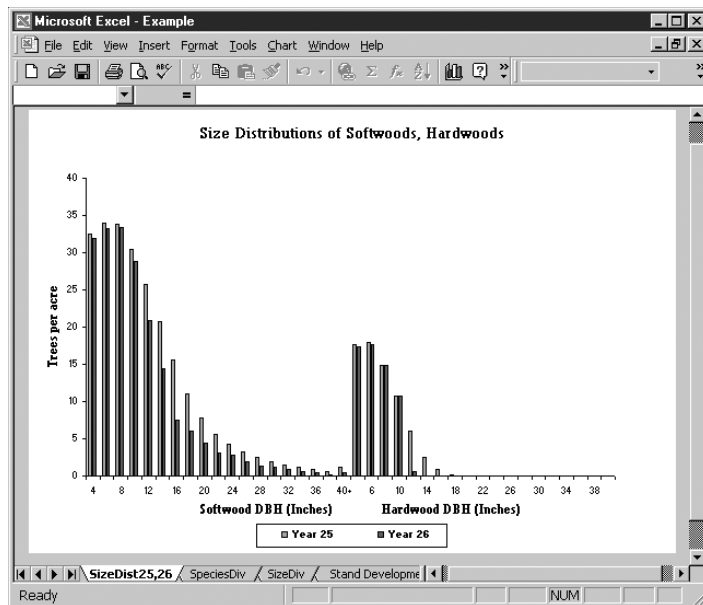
Microsoft Excel - Example

File Edit View Insert Format Tools Chart Window Help

Size Distributions of Softwoods, Hardwoods

40
35
30
25
20
15
10
5
0

Trees per acre

4 8 12 16 20 24 28 32 36 40+ 6 10 14 18 22 26 30 34 38

Softwood DBH (Inches)

Hardwood DBH (Inches)

Year 25 Year 26

SizeDist25,26 SpeciesDiv SizeDiv Stand Developme

Ready

NUM